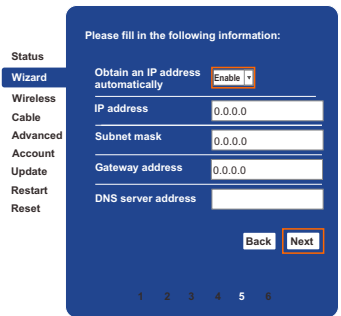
Status
Wizard
Wireless
Cable
Advanced
Account
Update
Restart
Reset

Please fill in the following information:

Obtain an IP address automatically
Enable

IP address
0.0.0.0

Subnet mask
0.0.0.0

Gateway address
0.0.0.0

DNS server address

Back
Next

1 2 3 4 5 6